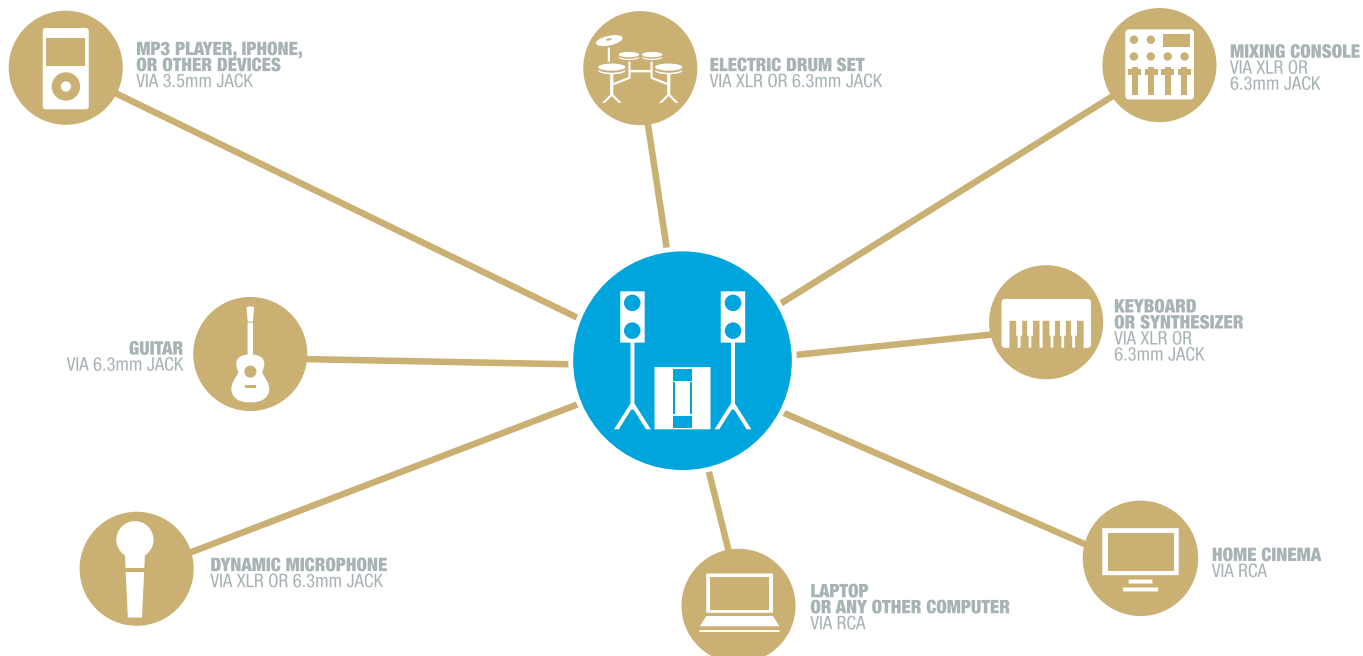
MP3 PLAYER, IPHONE, OR OTHER DEVICES
VIA 3.5mm JACK

ELECTRIC DRUM SET
VIA XLR OR 6.3mm JACK

MIXING CONSOLE
VIA XLR OR 6.3mm JACK

GUITAR
VIA 6.3mm JACK

KEYBOARD OR SYNTHESIZER
VIA XLR OR 6.3mm JACK

DYNAMIC MICROPHONE
VIA XLR OR 6.3mm JACK

LAPTOP OR ANY OTHER COMPUTER
VIA RCA

HOME CINEMA
VIA RCA